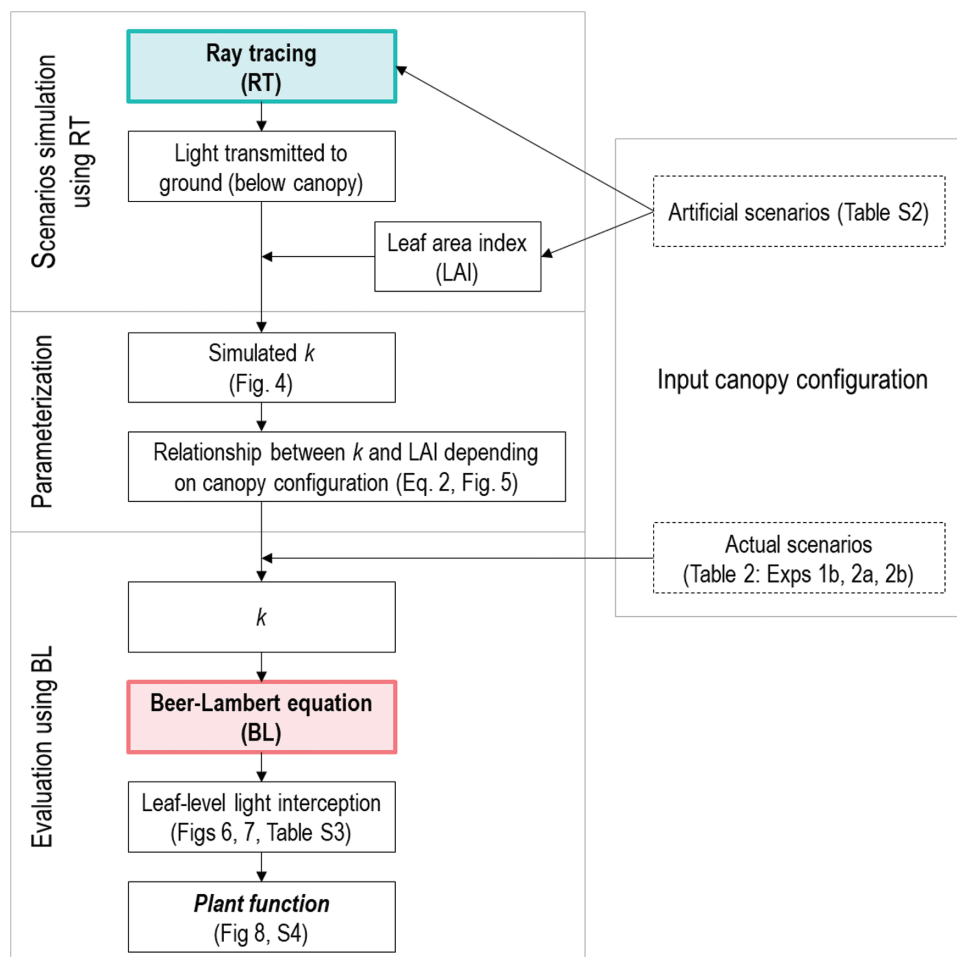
Scenarios simulation using RT

Ray tracing
(RT)

Light transmitted to ground (below canopy)

Leaf area index
(LAI)

Artificial scenarios (Table S2)

Parameterization

Simulated *k*
(Fig. 4)

Input canopy configuration

Relationship between *k* and LAI depending on canopy configuration (Eq. 2, Fig. 5)

Actual scenarios
(Table 2: Exps 1b, 2a, 2b)

Evaluation using BL

*k*

Beer-Lambert equation
(BL)

Leaf-level light interception
(Figs 6, 7, Table S3)

***Plant function***
(Fig 8, S4)